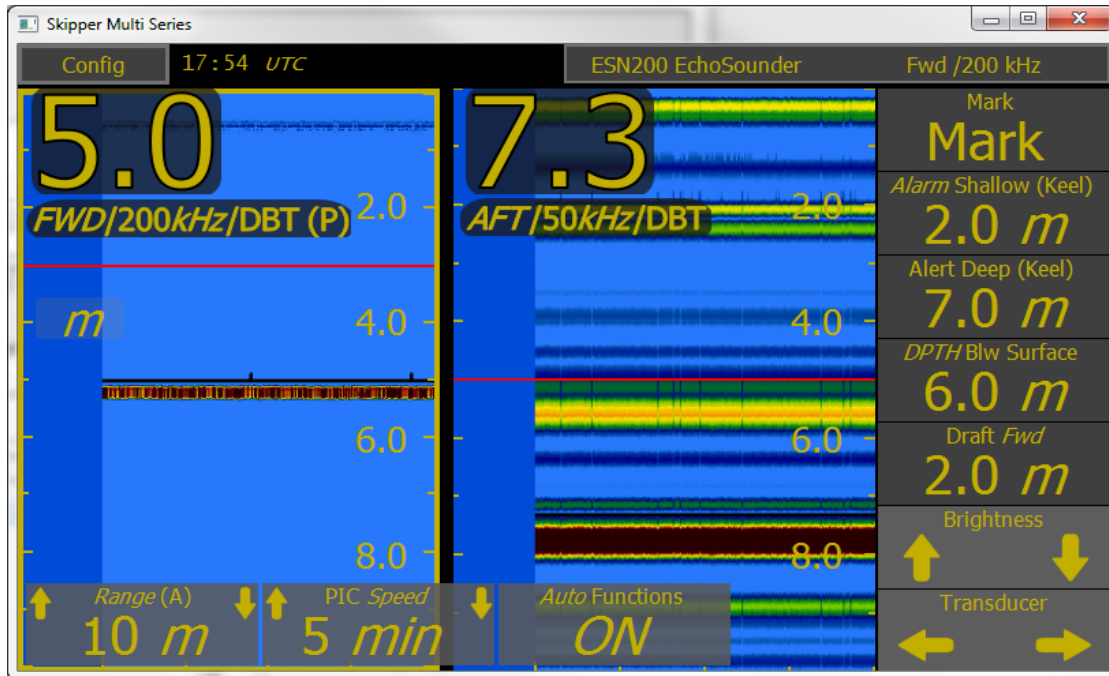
Skipper Multi Series

Config 17:54 UTC

ESN200 EchoSounder Fwd /200 kHz

5.0
FWD/200kHz/DBT (P)
m
2.0
4.0
6.0
8.0

7.3
AFT/50kHz/DBT
2.0
4.0
6.0
8.0

Mark
Mark

Alarm Shallow (Keel)
2.0 m

Alert Deep (Keel)
7.0 m

DPTH Blw Surface
6.0 m

Draft Fwd
2.0 m

Brightness

Transducer

Range (A)
10 m

PIC Speed
5 min

Auto Functions
ON